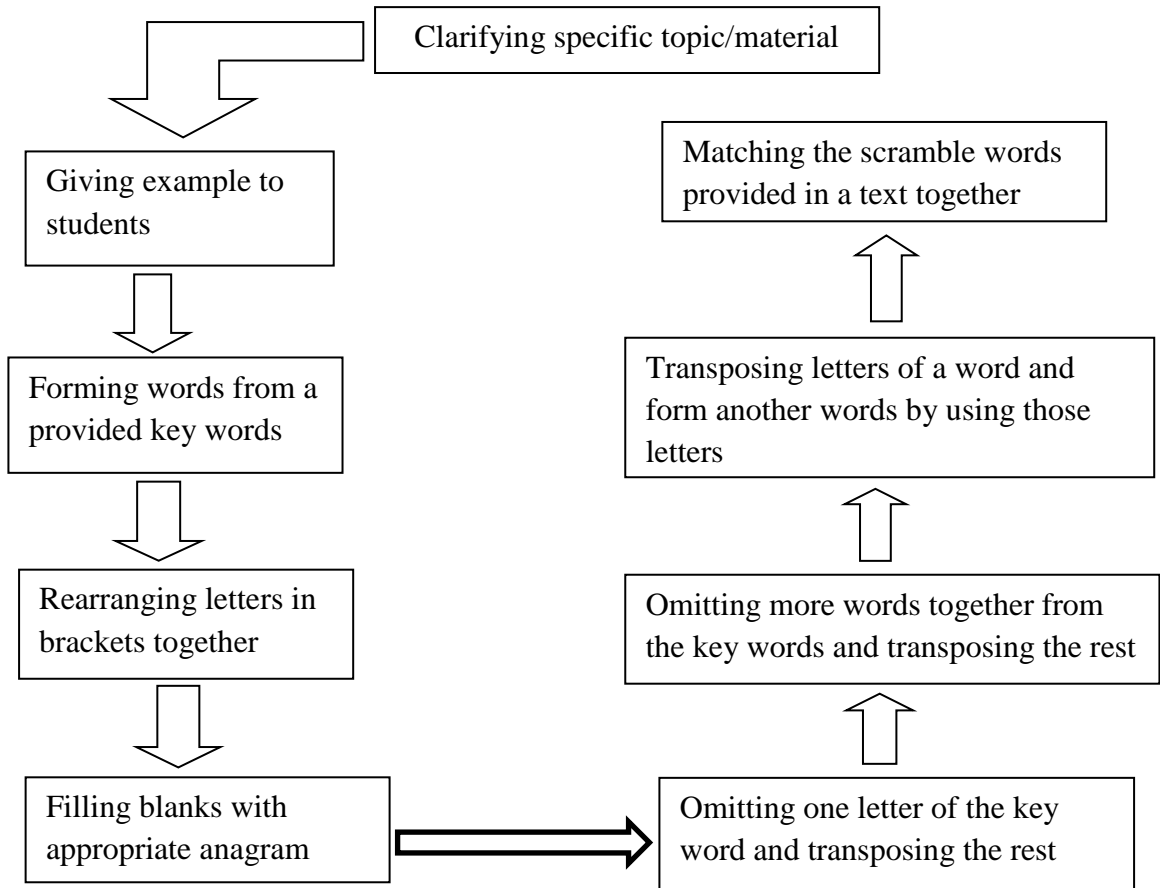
Clarifying specific topic/material

Giving example to students

Forming words from a provided key words

Rearranging letters in brackets together

Filling blanks with appropriate anagram

Omitting one letter of the key word and transposing the rest

Omitting more words together from the key words and transposing the rest

Transposing letters of a word and form another words by using those letters

Matching the scramble words provided in a text together